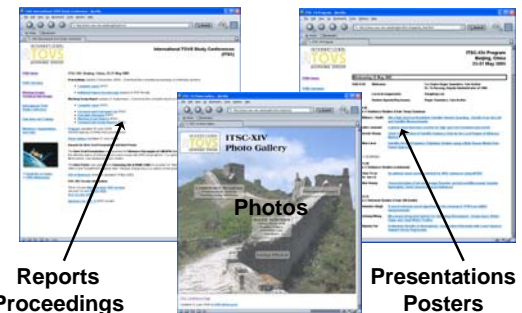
International TOVS Study Conferences (ITSC)

ITSC-XIV Beijing, China 25-31 May 2005

ITSC-XIV Photo Gallery

Photos

ITSC-XIV Program Beijing, China 25-31 May 2005

Reports Proceedings

Presentations Posters